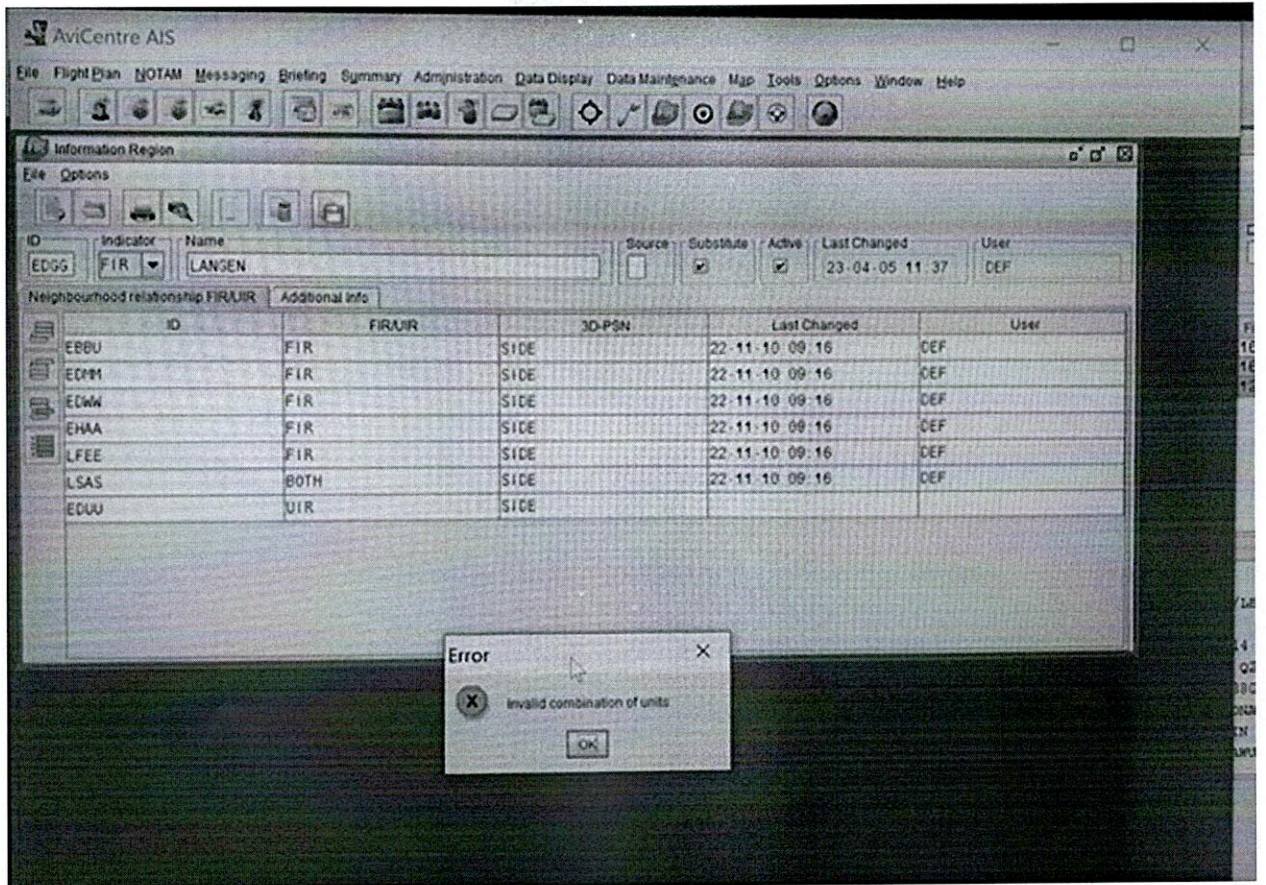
AviCentre AIS

File Flight Plan NOTAM Messaging Briefing Summary Administration Data Display Data Maintenance Map Tools Options Window Help

Information Region

File Options

ID EDGG
Indicator FIR
Name LANGEN
Source
Substitute
Active
Last Changed 23-04-05 11:37
User DEF

Neighbourhood relationship FIR/UIR
Additional info

| ID | FIR/UIR | 3D-PSN | Last Changed | User |
|---|---|---|---|---|
| EBBU | FIR | SIDE | 22-11-10 09:16 | DEF |
| EDMM | FIR | SIDE | 22-11-10 09:16 | DEF |
| EDWW | FIR | SIDE | 22-11-10 09:16 | DEF |
| EHAA | FIR | SIDE | 22-11-10 09:16 | DEF |
| LFEE | FIR | SIDE | 22-11-10 09:16 | DEF |
| LSAS | BOTH | SIDE | 22-11-10 09:16 | DEF |
| EDUU | UIR | SIDE | | |

Error

Invalid combination of units

OK